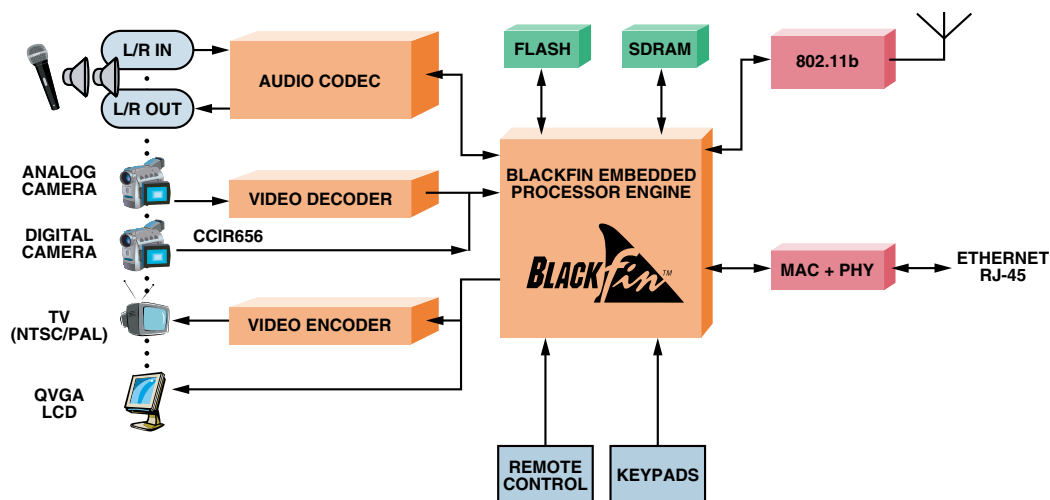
L/R IN

L/R OUT

AUDIO CODEC

FLASH

SDRAM

802.11b

ANALOG CAMERA

VIDEO DECODER

BLACKFIN EMBEDDED PROCESSOR ENGINE

DIGITAL CAMERA

CCIR656

BLACKfin™

MAC + PHY

ETHERNET RJ-45

TV (NTSC/PAL)

VIDEO ENCODER

QVGA LCD

REMOTE CONTROL

KEYPADS